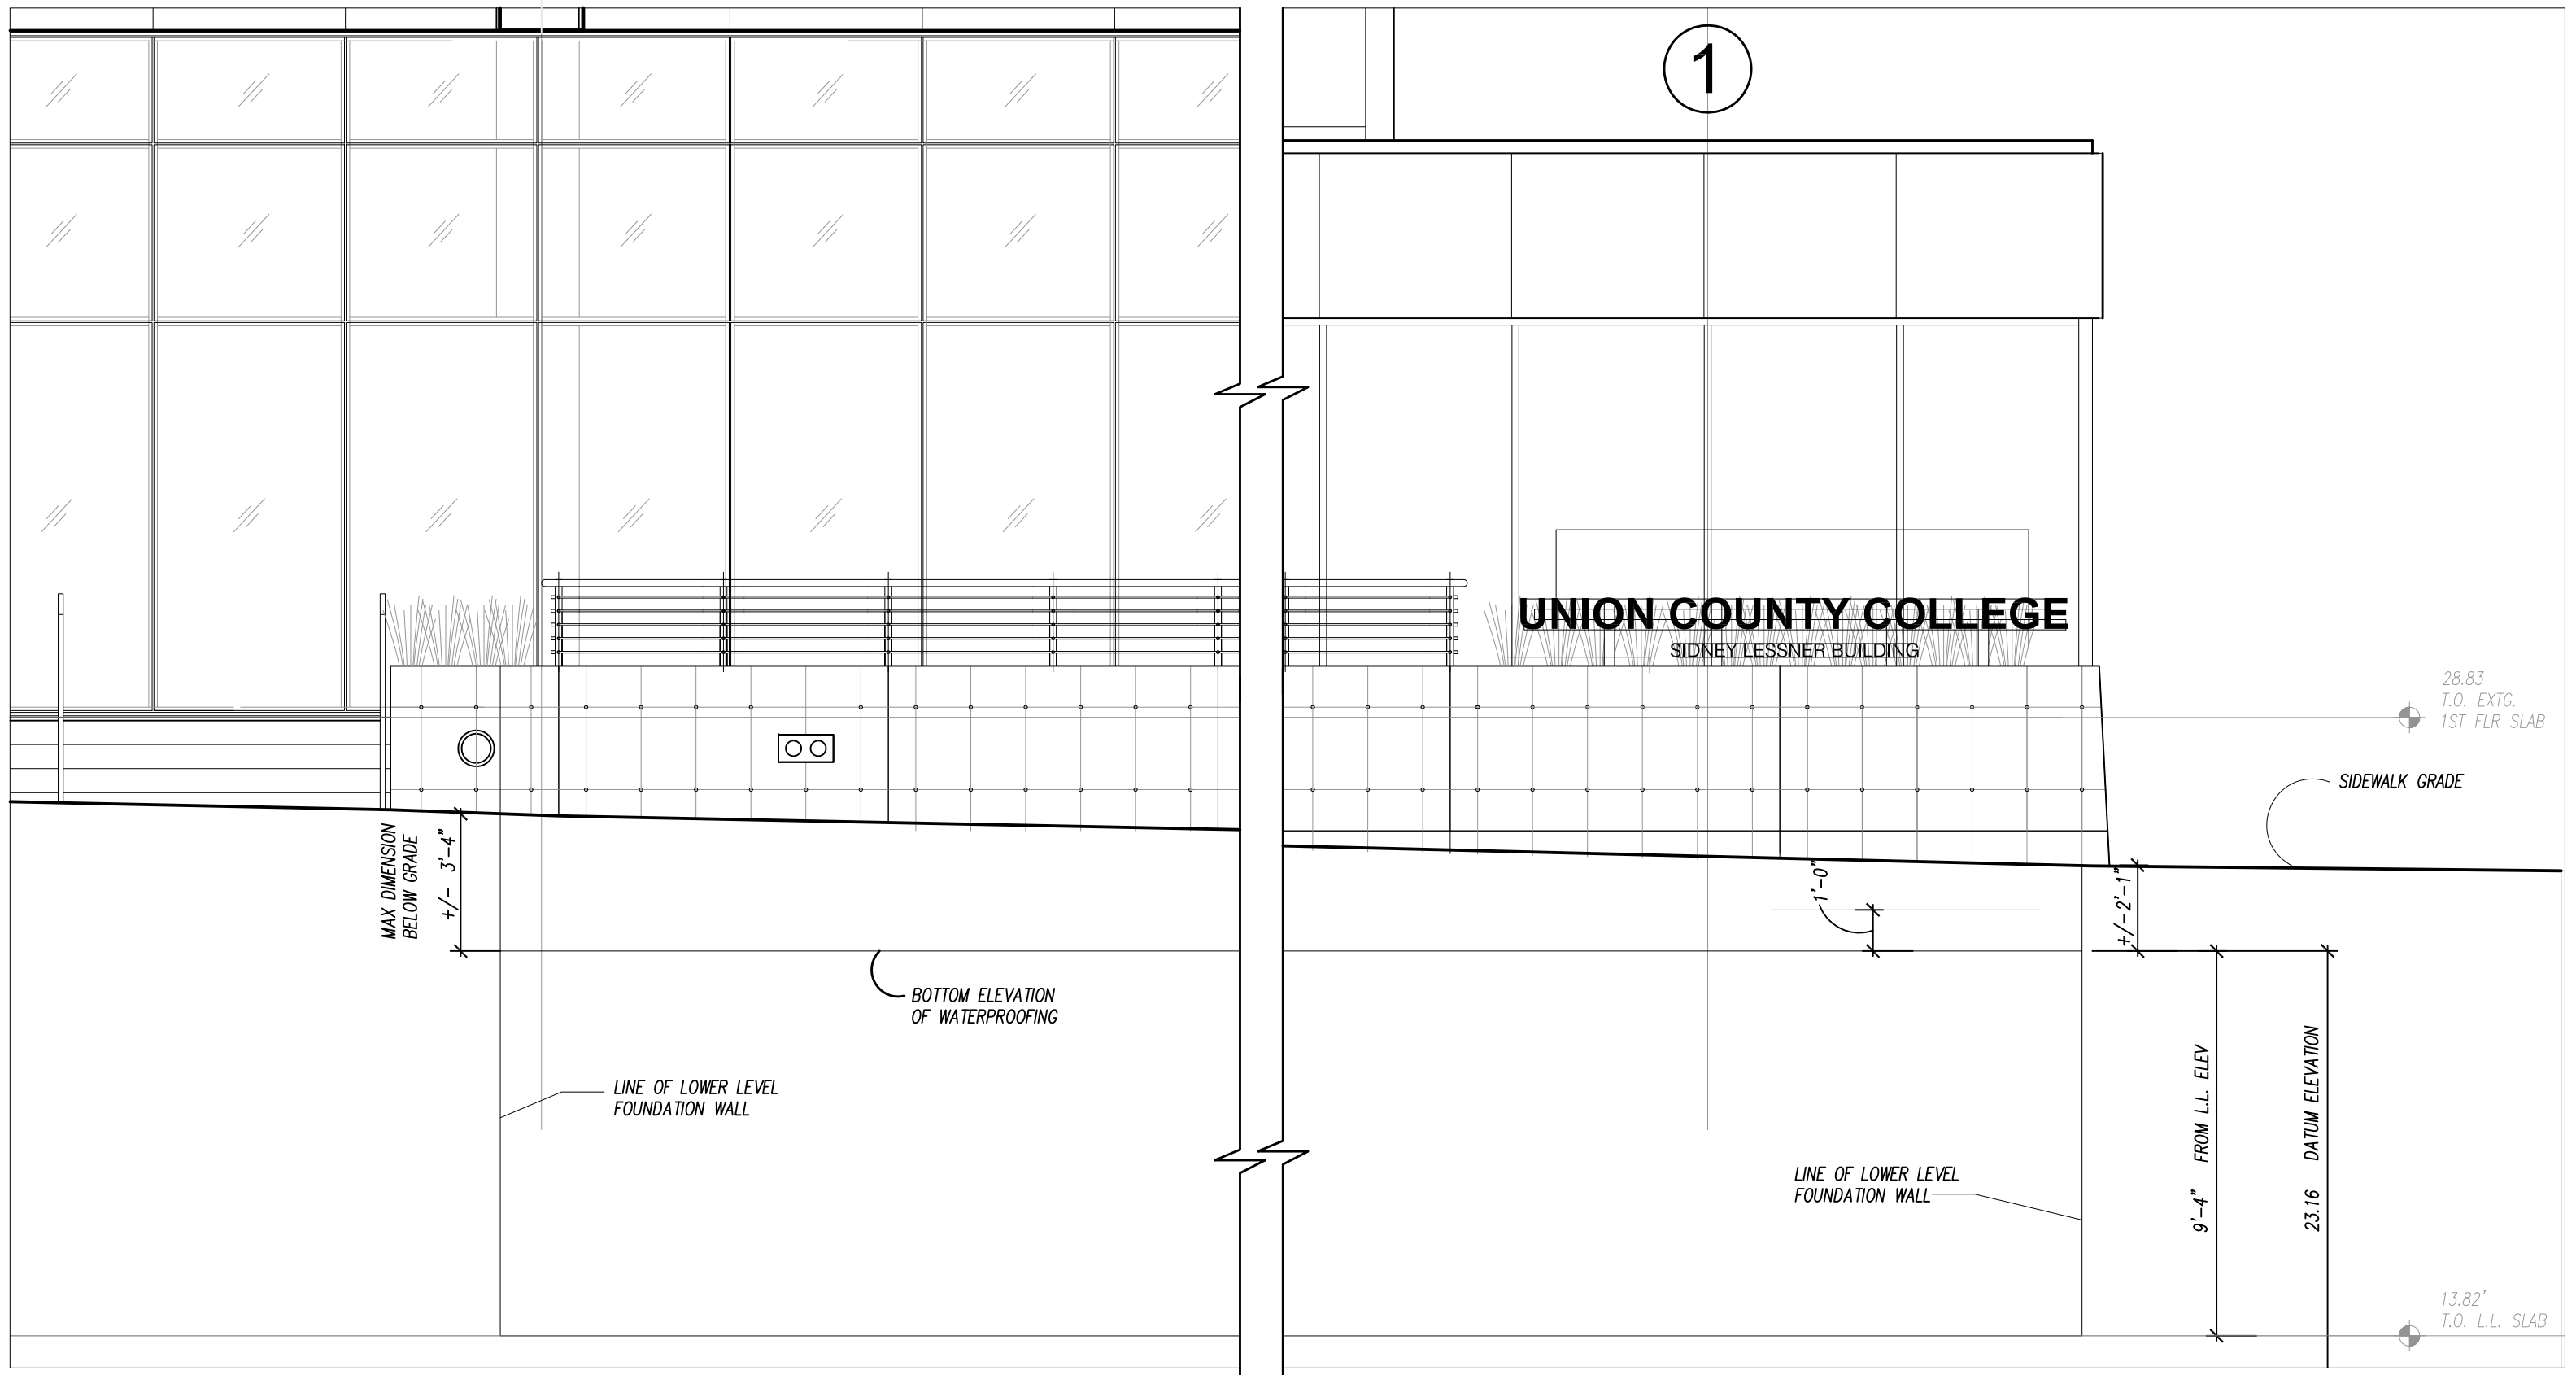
1

UNION COUNTY COLLEGE
SIDNEY LESSNER BUILDING

28.83
T.O. EXTG.
1ST FLR SLAB

SIDEWALK GRADE

MAX DIMENSION BELOW GRADE
+/- 3'-4"

BOTTOM ELEVATION OF WATERPROOFING

LINE OF LOWER LEVEL FOUNDATION WALL

1'-0"

+/-2'-1"

LINE OF LOWER LEVEL FOUNDATION WALL

9'-4" FROM L.L. ELEV

23.16 DATUM ELEVATION

13.82'
T.O. L.L. SLAB